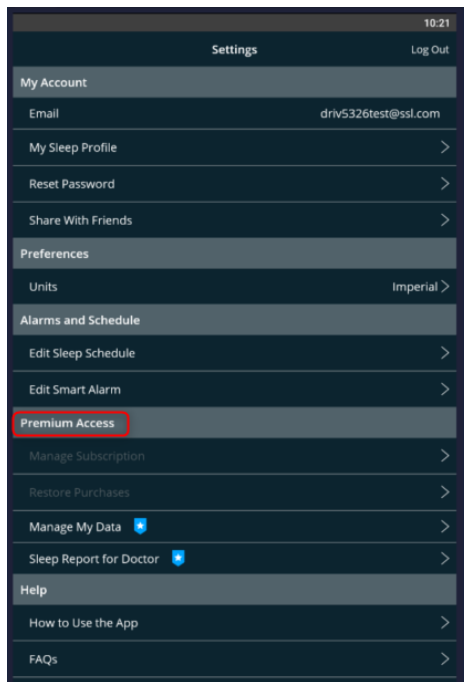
10:21

Settings
Log Out

My Account

Email driv5326test@ssl.com

My Sleep Profile

Reset Password

Share With Friends

Preferences

Units Imperial

Alarms and Schedule

Edit Sleep Schedule

Edit Smart Alarm

Premium Access

Manage Subscription

Restore Purchases

Manage My Data

Sleep Report for Doctor

Help

How to Use the App

FAQs